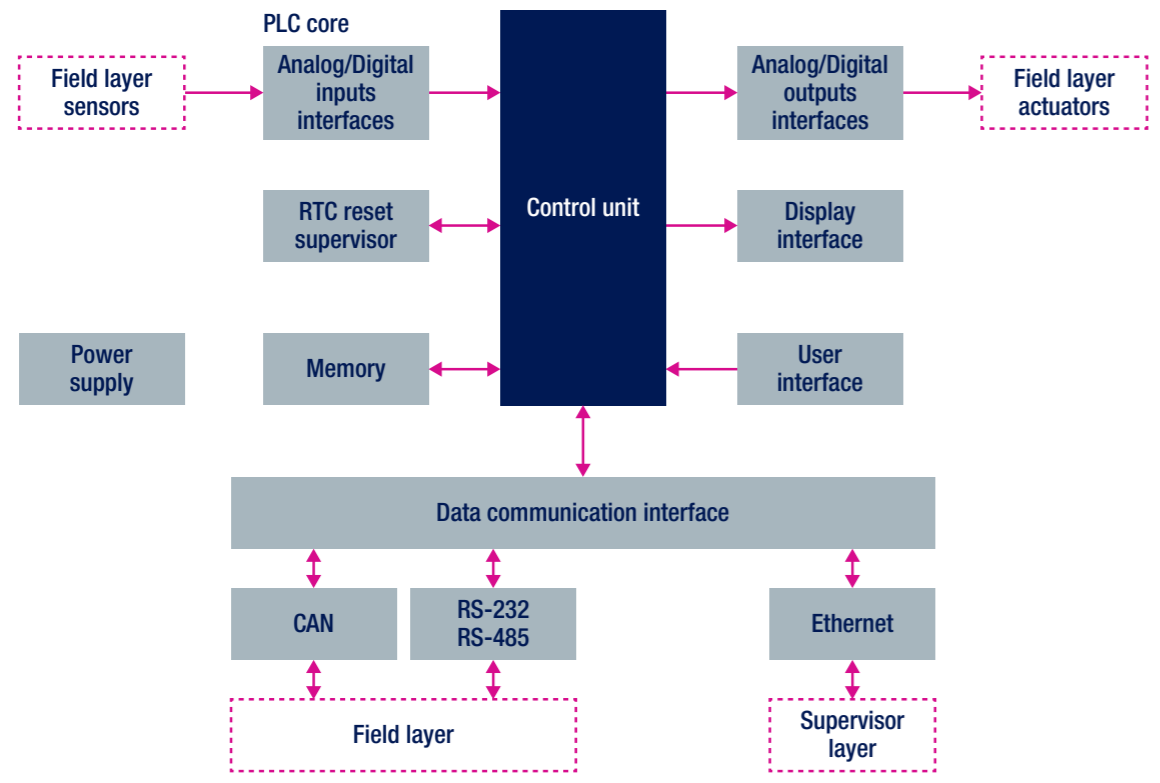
PLC core

Field layer sensors

Analog/Digital inputs interfaces

Control unit

Analog/Digital outputs interfaces

Field layer actuators

RTC reset supervisor

Display interface

Power supply

Memory

User interface

Data communication interface

CAN

RS-232
RS-485

Ethernet

Field layer

Supervisor layer